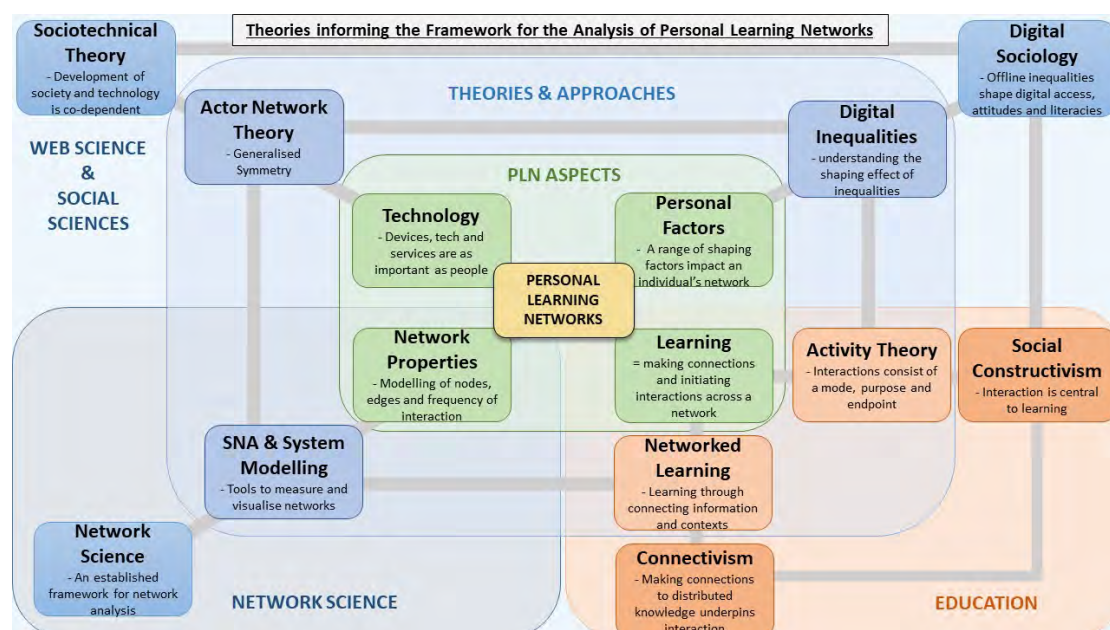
Theories informing the Framework for the Analysis of Personal Learning Networks

Sociotechnical Theory
- Development of society and technology is co-dependent

Digital Sociology
- Offline inequalities shape digital access, attitudes and literacies

THEORIES & APPROACHES

Actor Network Theory
- Generalised Symmetry

Digital Inequalities
- understanding the shaping effect of inequalities

WEB SCIENCE & SOCIAL SCIENCES

PLN ASPECTS

Technology
- Devices, tech and services are as important as people

Personal Factors
- A range of shaping factors impact an individual's network

PERSONAL LEARNING NETWORKS

Network Properties
- Modelling of nodes, edges and frequency of interaction

Learning
= making connections and initiating interactions across a network

Activity Theory
- Interactions consist of a mode, purpose and endpoint

Social Constructivism
- Interaction is central to learning

SNA & System Modelling
- Tools to measure and visualise networks

Networked Learning
- Learning through connecting information and contexts

Network Science
- An established framework for network analysis

Connectivism
- Making connections to distributed knowledge underpins interaction

NETWORK SCIENCE

EDUCATION